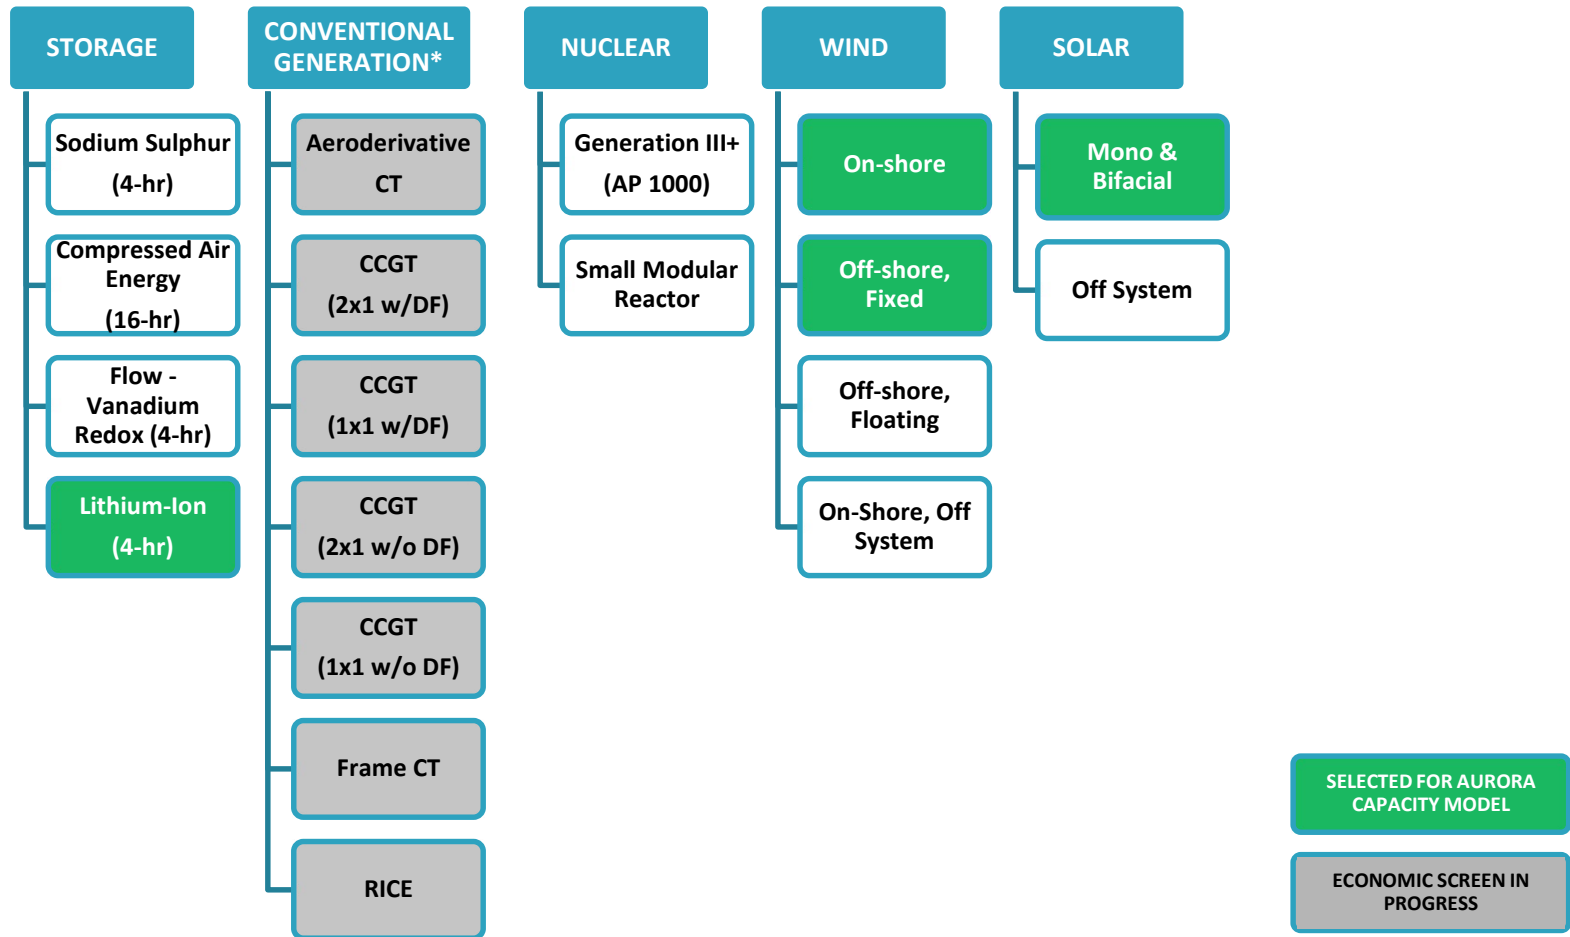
STORAGE

Sodium Sulphur (4-hr)

Compressed Air Energy (16-hr)

Flow - Vanadium Redox (4-hr)

Lithium-Ion (4-hr)

CONVENTIONAL GENERATION*

Aeroderivative CT

CCGT (2x1 w/DF)

CCGT (1x1 w/DF)

CCGT (2x1 w/o DF)

CCGT (1x1 w/o DF)

Frame CT

RICE

NUCLEAR

Generation III+ (AP 1000)

Small Modular Reactor

WIND

On-shore

Off-shore, Fixed

Off-shore, Floating

On-Shore, Off System

SOLAR

Mono & Bifacial

Off System

SELECTED FOR AURORA CAPACITY MODEL

ECONOMIC SCREEN IN PROGRESS